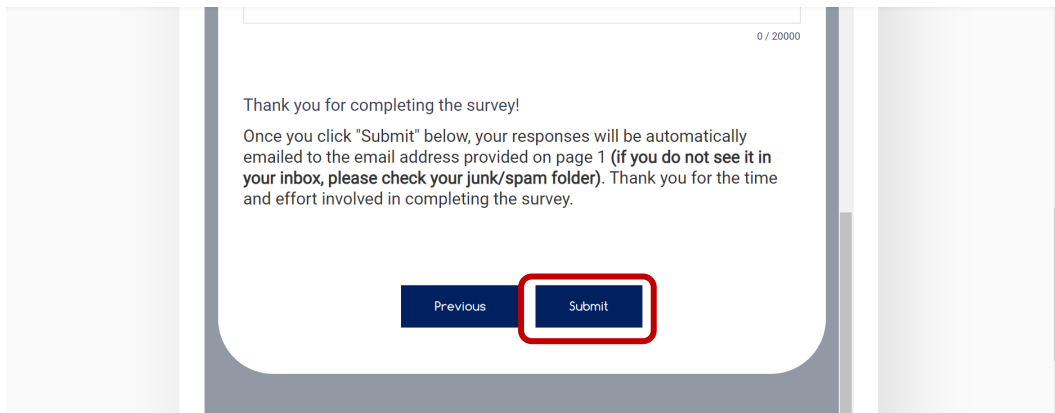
0 / 20000

Thank you for completing the survey!

Once you click "Submit" below, your responses will be automatically emailed to the email address provided on page 1 **(if you do not see it in your inbox, please check your junk/spam folder)**. Thank you for the time and effort involved in completing the survey.

Previous

Submit